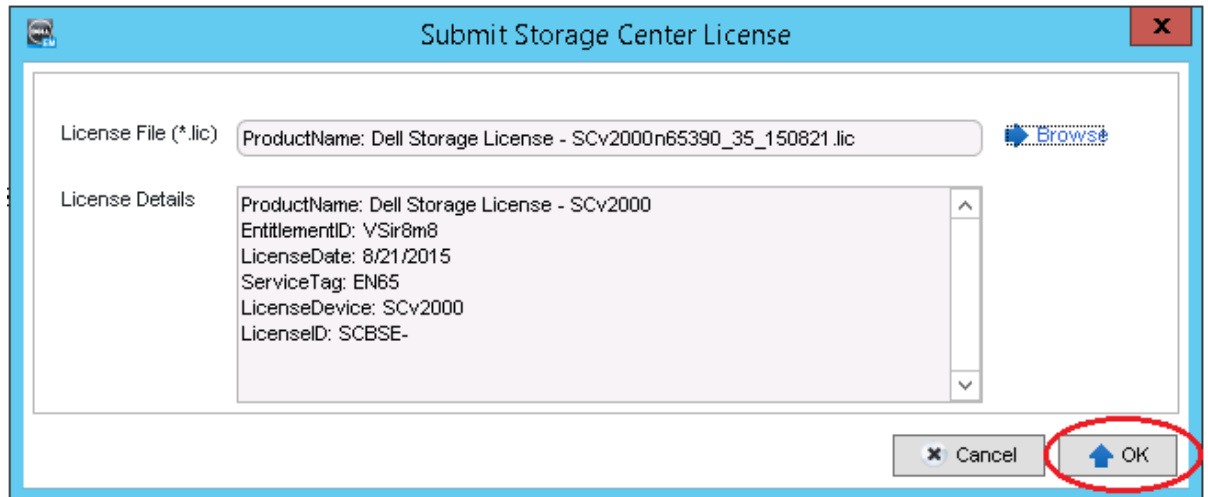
Submit Storage Center License

License File (*.lic)
ProductName: Dell Storage License - SCv2000n65390_35_150821.lic
Browse

License Details
ProductName: Dell Storage License - SCv2000
EntitlementID: VSir8m8
LicenseDate: 8/21/2015
ServiceTag: EN65
LicenseDevice: SCv2000
LicenseID: SCBSE-

Cancel
OK